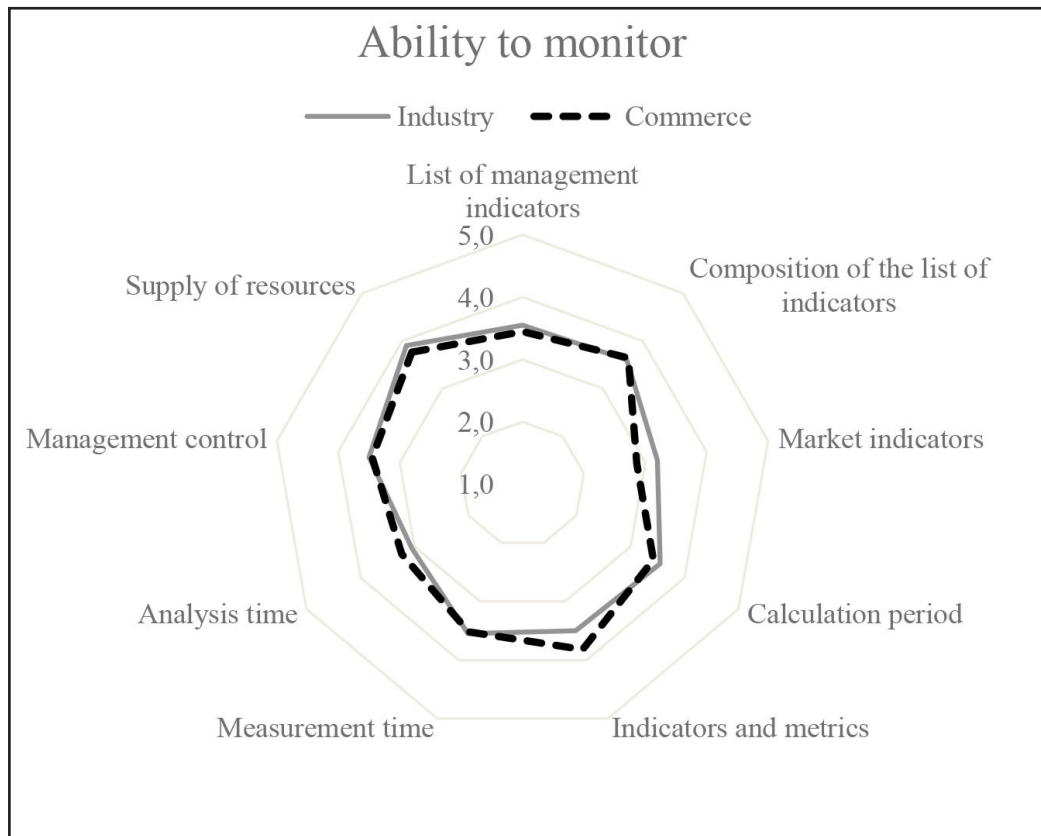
Ability to monitor

Industry Commerce

List of management indicators

5,0

4,0

3,0

2,0

1,0

Composition of the list of indicators

Market indicators

Calculation period

Indicators and metrics

Measurement time

Analysis time

Management control

Supply of resources